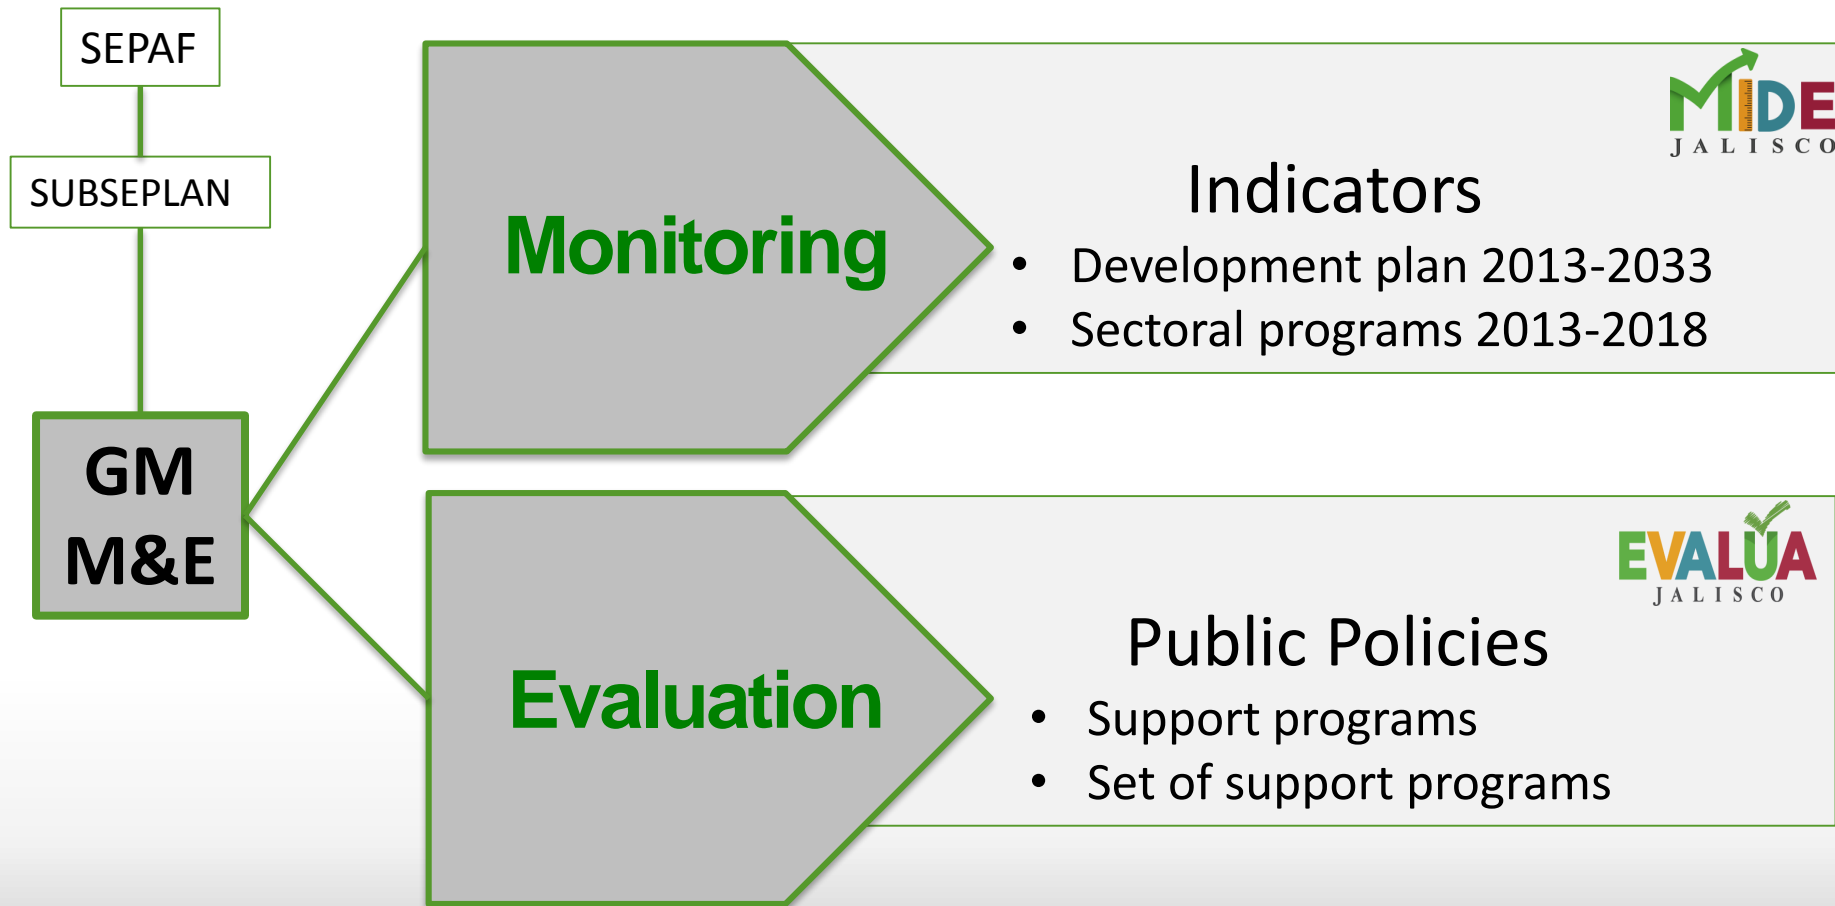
SEPAF

SUBSEPLAN

GM
M&E

Monitoring

MIDE
JALISCO

Indicators

- Development plan 2013-2033
- Sectoral programs 2013-2018

Evaluation

EVALÚA
JALISCO

Public Policies

- Support programs
- Set of support programs